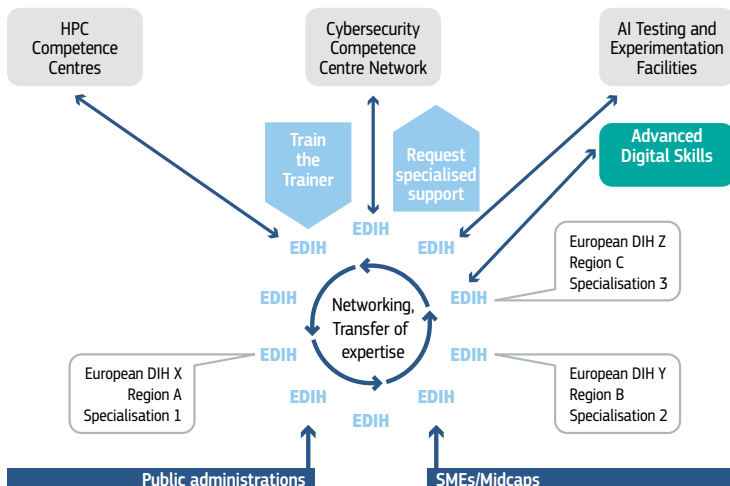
HPC Competence Centres

Cybersecurity Competence Centre Network

AI Testing and Experimentation Facilities

Train the Trainer

Request specialised support

Advanced Digital Skills

EDIH

EDIH

EDIH

European DIH Z
Region C
Specialisation 3

EDIH

EDIH

Networking, Transfer of expertise

EDIH

EDIH

European DIH X
Region A
Specialisation 1

EDIH

European DIH Y
Region B
Specialisation 2

EDIH

EDIH

EDIH

Public administrations

SMEs/Midcaps